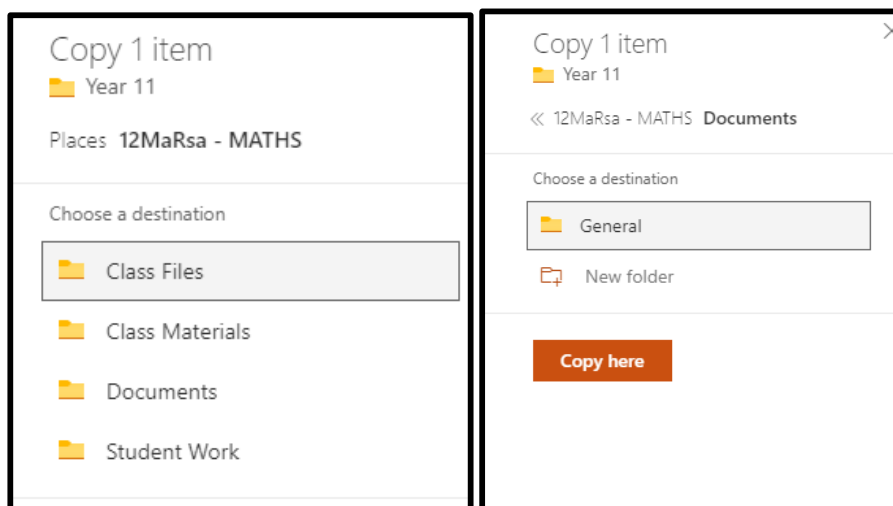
Copy 1 item

Year 11

Places **12MaRsa - MATHS**

Choose a destination

Class Files

Class Materials

Documents

Student Work

Copy 1 item

Year 11

« 12MaRsa - MATHS **Documents**

Choose a destination

General

New folder

Copy here